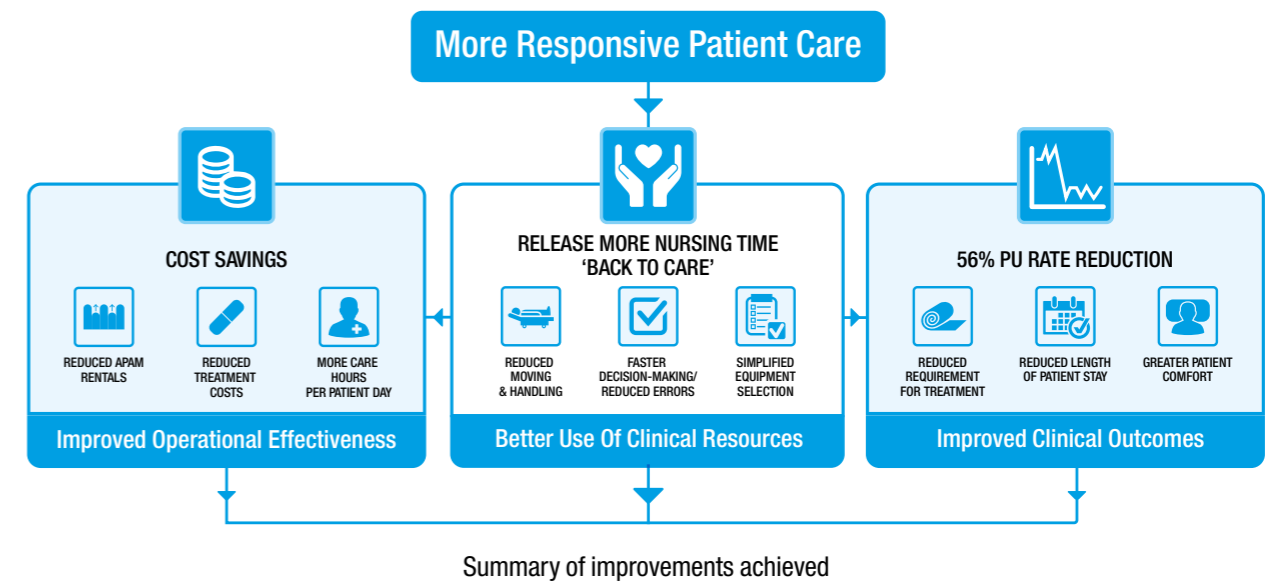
More Responsive Patient Care

COST SAVINGS

REDUCED APAM RENTALS

REDUCED TREATMENT COSTS

MORE CARE HOURS PER PATIENT DAY

Improved Operational Effectiveness

RELEASE MORE NURSING TIME 'BACK TO CARE'

REDUCED MOVING & HANDLING

FASTER DECISION-MAKING/ REDUCED ERRORS

SIMPLIFIED EQUIPMENT SELECTION

Better Use Of Clinical Resources

56% PU RATE REDUCTION

REDUCED REQUIREMENT FOR TREATMENT

REDUCED LENGTH OF PATIENT STAY

GREATER PATIENT COMFORT

Improved Clinical Outcomes

Summary of improvements achieved